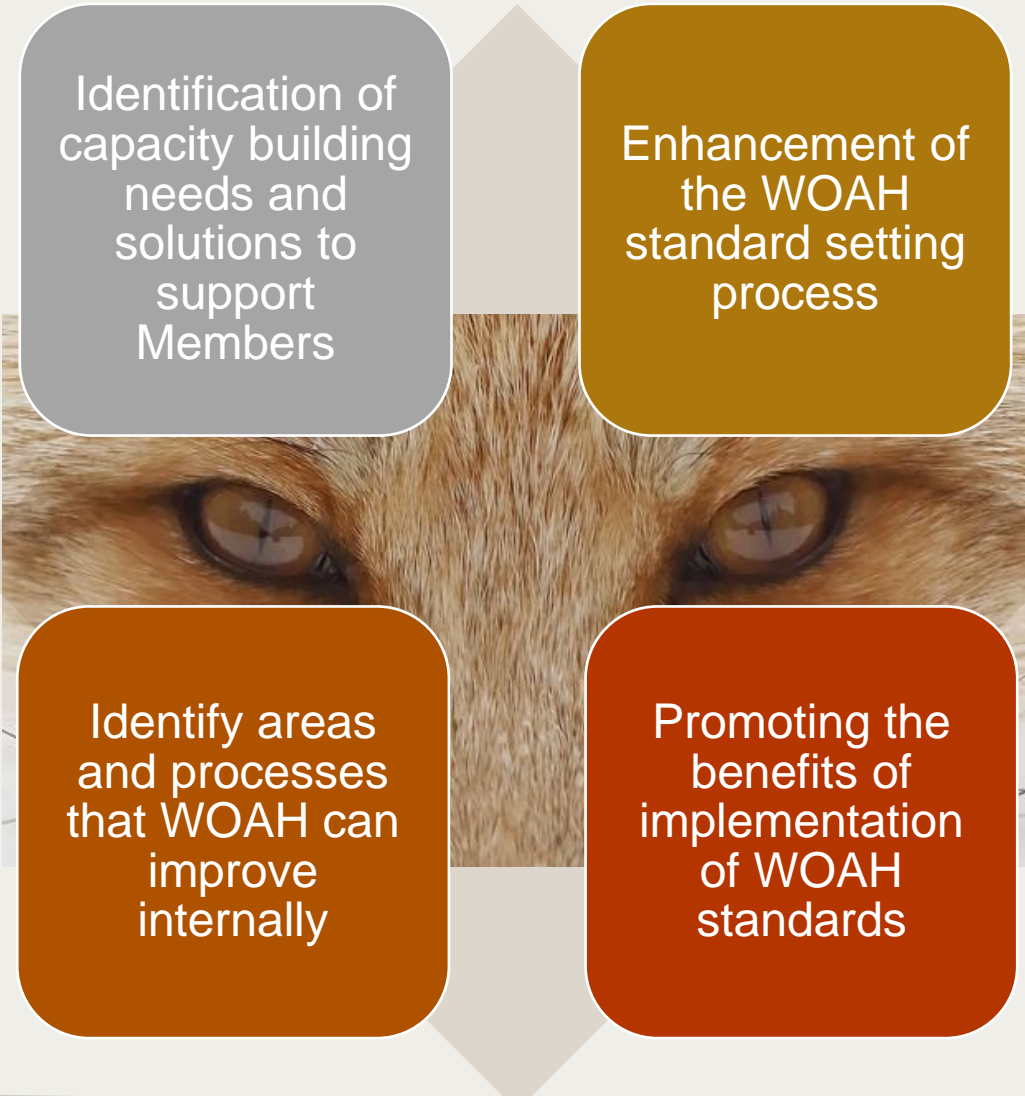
Identification of capacity building needs and solutions to support Members

Enhancement of the WOAH standard setting process

Identify areas and processes that WOAH can improve internally

Promoting the benefits of implementation of WOAH standards